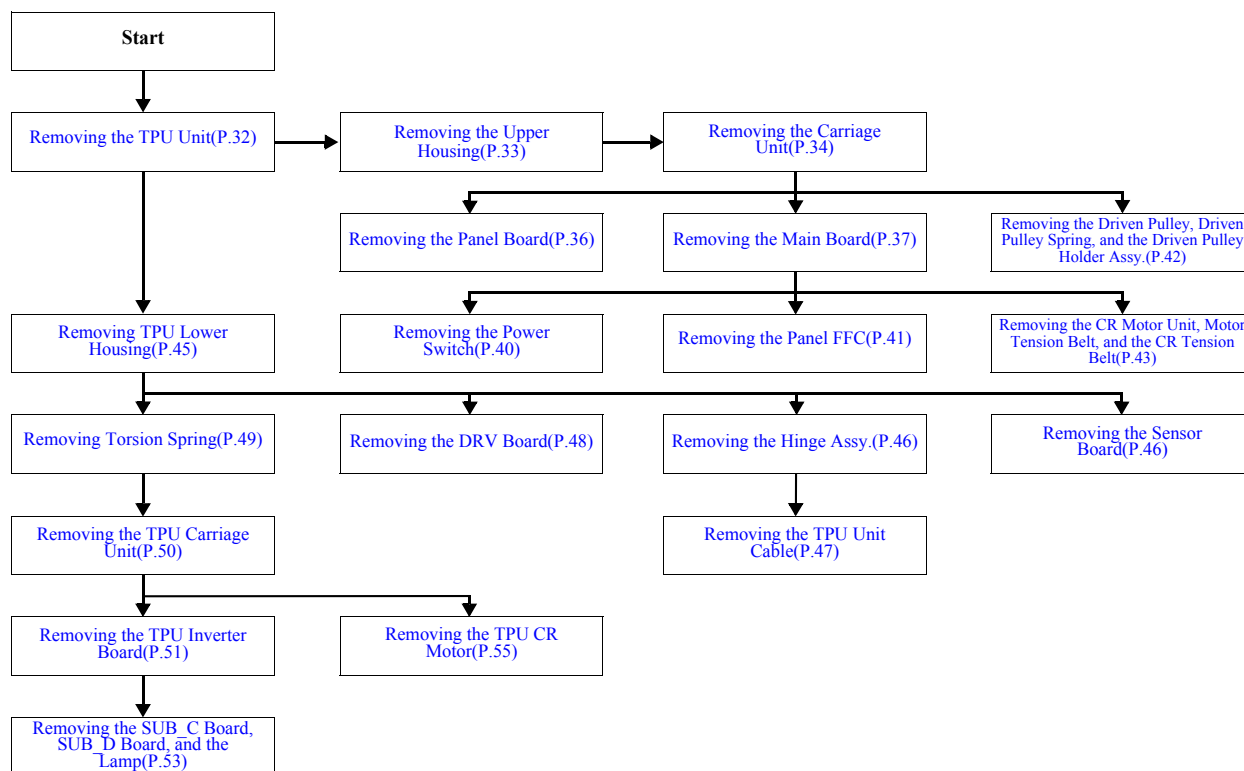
Start

Removing the TPU Unit(P.32)

Removing the Upper Housing(P.33)

Removing the Carriage Unit(P.34)

Removing the Panel Board(P.36)

Removing the Main Board(P.37)

Removing the Driven Pulley, Driven Pulley Spring, and the Driven Pulley Holder Assy.(P.42)

Removing TPU Lower Housing(P.45)

Removing the Power Switch(P.40)

Removing the Panel FFC(P.41)

Removing the CR Motor Unit, Motor Tension Belt, and the CR Tension Belt(P.43)

Removing Torsion Spring(P.49)

Removing the DRV Board(P.48)

Removing the Hinge Assy.(P.46)

Removing the Sensor Board(P.46)

Removing the TPU Carriage Unit(P.50)

Removing the TPU Unit Cable(P.47)

Removing the TPU Inverter Board(P.51)

Removing the TPU CR Motor(P.55)

Removing the SUB_C Board, SUB_D Board, and the Lamp(P.53)